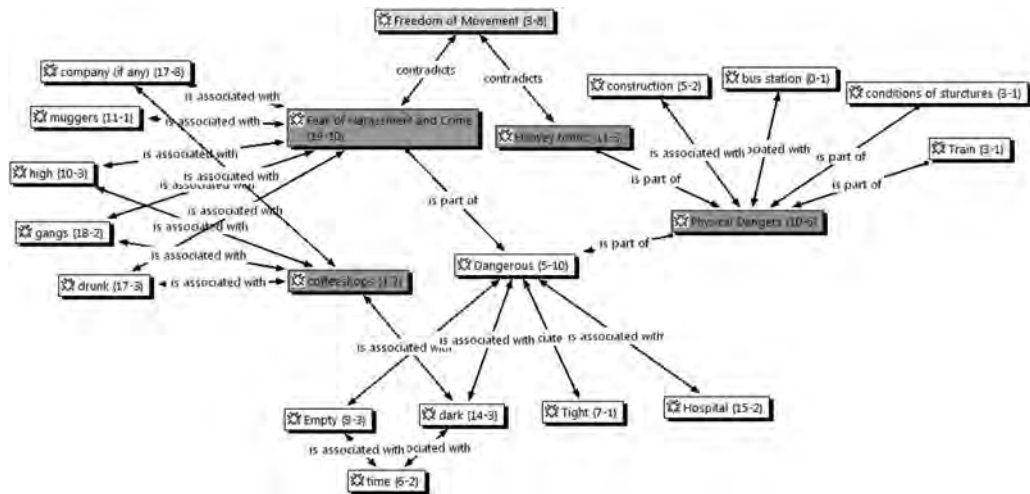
Freedom of Movement (3-8)
contradicts
contradicts
company (if any) (17-8)
is associated with
muggers (11-1)
is associated with
Fear of Harassment and Crime (14-10)
Hawley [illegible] (1-5)
construction (5-2)
bus station (0-1)
conditions of sturctures (3-1)
is associated with
is associated with
high (10-3)
is associated with
is associated with
is associated with
is associated with
is associated with
ociated with
is part of
Train (3-1)
is part of
is part of
is part of
Physical Dangers (10-6)
gangs (18-2)
is associated with
is part of
is associated with
Dangerous (5-10)
drunk (17-3)
is associated with
coffeeshops (1-7)
is associated with
is associated with
ciate
is associated with
Empty (9-3)
dark (14-3)
Tight (7-1)
Hospital (15-2)
is associated with
ociated with
time (6-2)